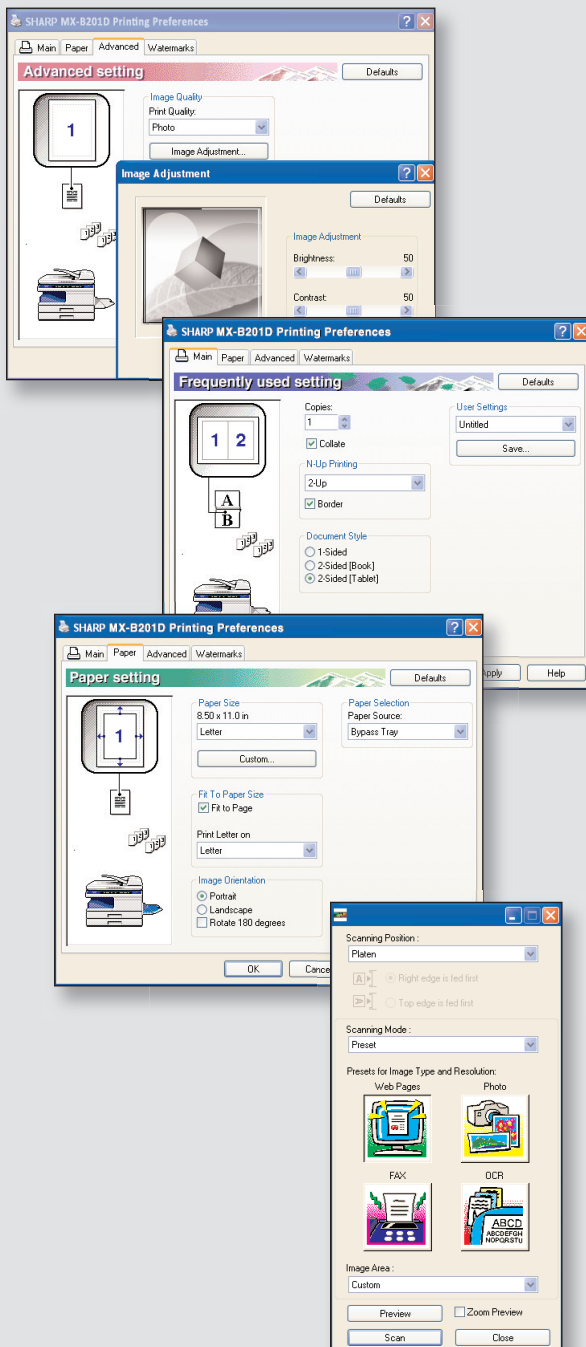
SHARP MX-B201D Printing Preferences

Main Paper Advanced Watermarks

Advanced setting

Defaults

1

Image Quality
Print Quality:
Photo

Image Adjustment...

Image Adjustment

Defaults

Image Adjustment
Brightness: 50

Contrast: 50

SHARP MX-B201D Printing Preferences

Main Paper Advanced Watermarks

Frequently used setting

Defaults

1 2

A
B

Copies:
1
Collate

N-Up Printing
2-Up
Border

Document Style
1-Sided
2-Sided [Book]
2-Sided [Tablet]

User Settings
Untitled
Save...

Apply Help

SHARP MX-B201D Printing Preferences

Main Paper Advanced Watermarks

Paper setting

Defaults

1

Paper Size
8.50 x 11.0 in
Letter
Custom...

Fit To Paper Size
Fit to Page

Print Letter on
Letter

Image Orientation
Portrait
Landscape
Rotate 180 degrees

Paper Selection
Paper Source:
Bypass Tray

OK Cance

Scanning Position :
Platen
Right edge is fed first
Top edge is fed first

Scanning Mode :
Preset

Presets for Image Type and Resolution:
Web Pages Photo

FAX OCR

ABCD
ABCDEFGH
NOPQRSTU

Image Area :
Custom

Preview Zoom Preview

Scan Close